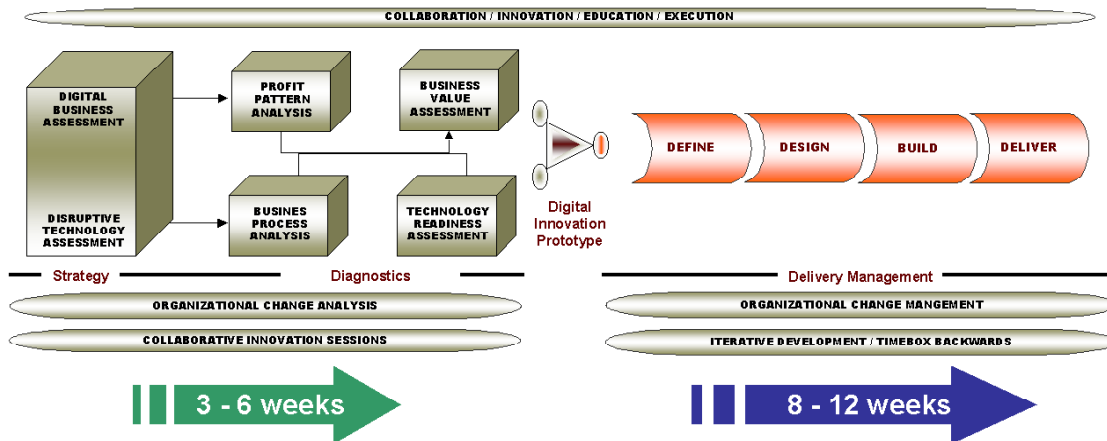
COLLABORATION / INNOVATION / EDUCATION / EXECUTION

DIGITAL BUSINESS ASSESSMENT

DISRUPTIVE TECHNOLOGY ASSESSMENT

PROFIT PATTERN ANALYSIS

BUSINESS VALUE ASSESSMENT

BUSINES PROCESS ANALYSIS

TECHNOLOGY READINESS ASSESSMENT

Digital Innovation Prototype

DEFINE

DESIGN

BUILD

DELIVER

Strategy

Diagnostics

Delivery Management

ORGANIZATIONAL CHANGE ANALYSIS

COLLABORATIVE INNOVATION SESSIONS

ORGANIZATIONAL CHANGE MANGEMENT

ITERATIVE DEVELOPMENT / TIMEBOX BACKWARDS

3 - 6 weeks

8 - 12 weeks